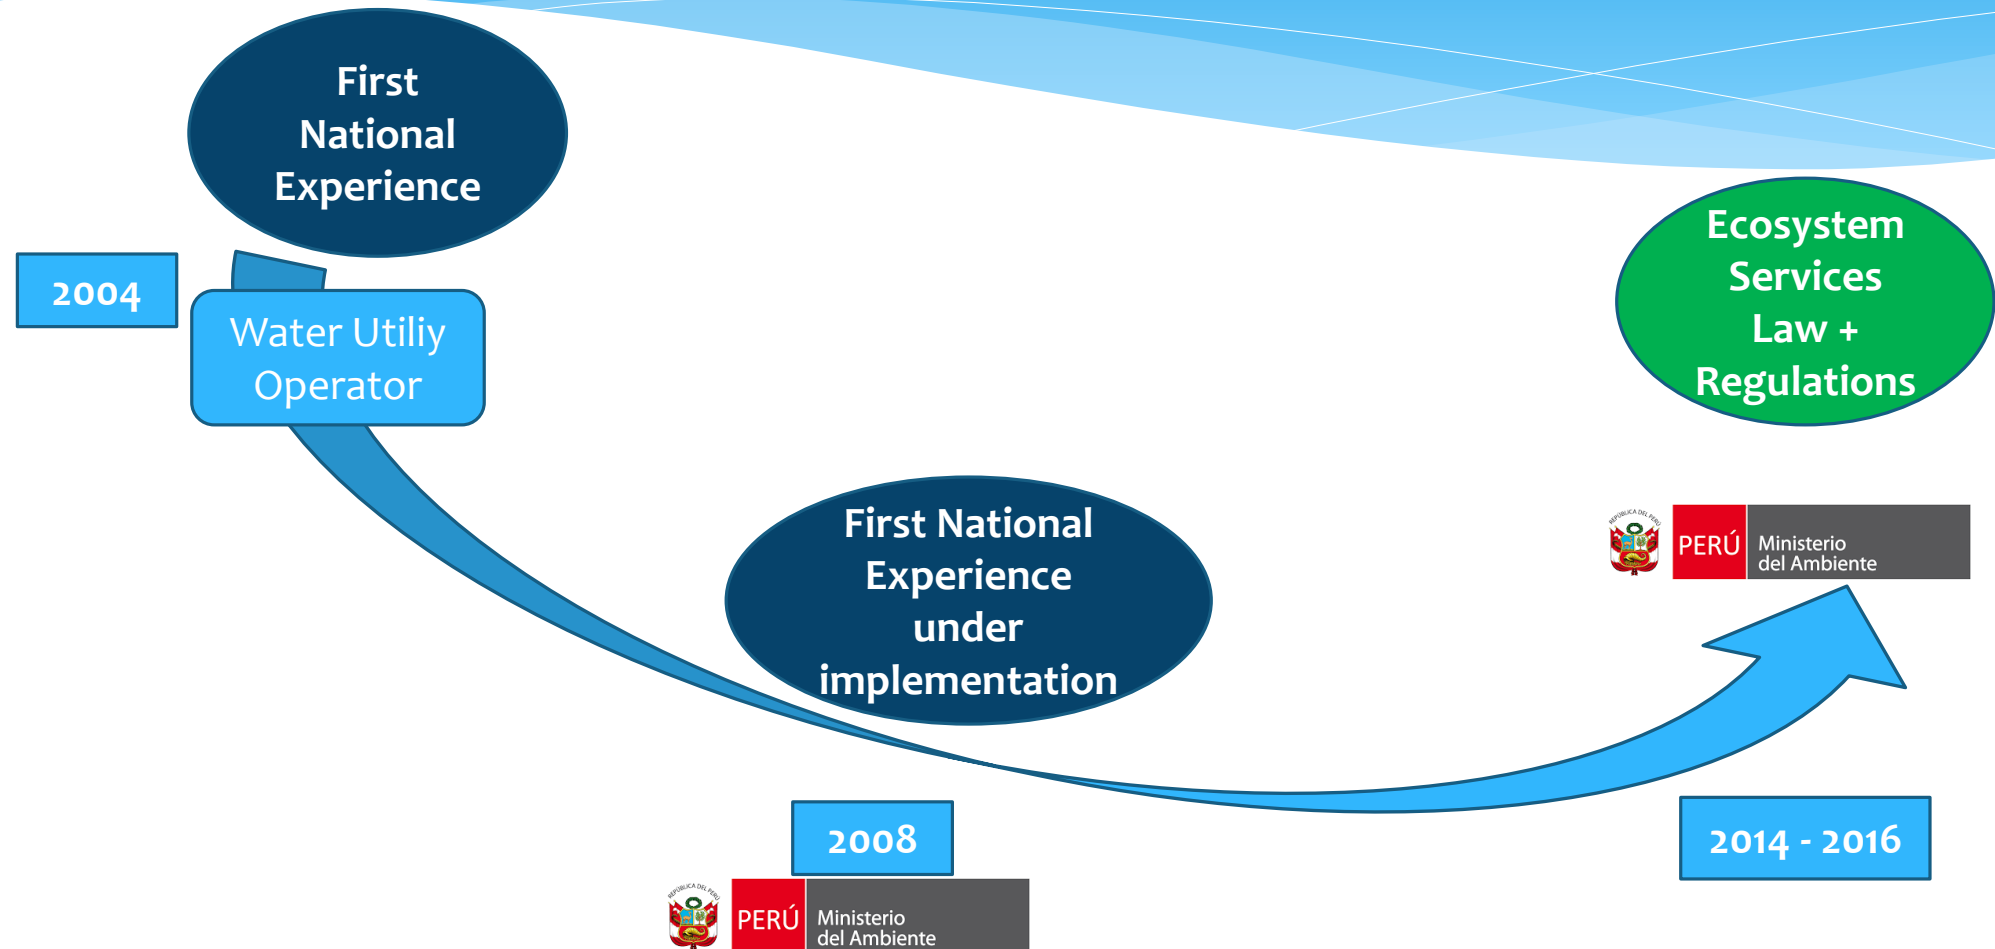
First National Experience

2004

Water Utiliy Operator

Ecosystem Services Law + Regulations

REPÚBLICA DEL PERÚ
PERÚ Ministerio del Ambiente

First National Experience under implementation

2008

REPÚBLICA DEL PERÚ
PERÚ Ministerio del Ambiente

2014 - 2016